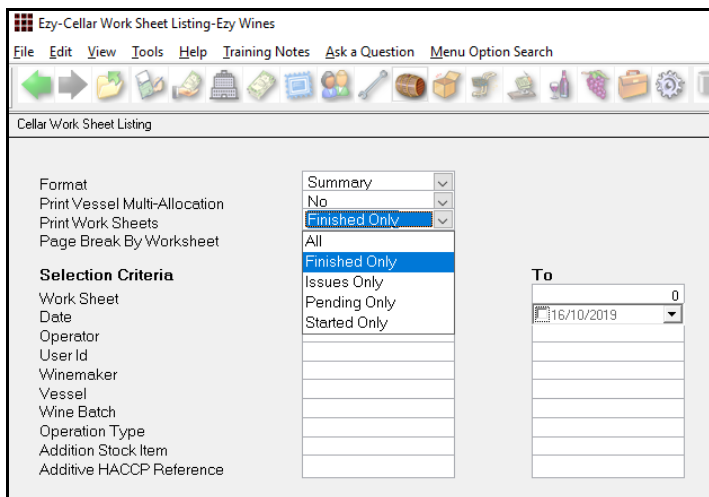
Ezy-Cellar Work Sheet Listing-Ezy Wines

File Edit View Tools Help Training Notes Ask a Question Menu Option Search

Cellar Work Sheet Listing

Format
Print Vessel Multi-Allocation
Print Work Sheets
Page Break By Worksheet

Summary
No
Finished Only

All
Finished Only
Issues Only
Pending Only
Started Only

Selection Criteria
Work Sheet
Date
Operator
User Id
Winemaker
Vessel
Wine Batch
Operation Type
Addition Stock Item
Additive HACCP Reference

To
0
16/10/2019